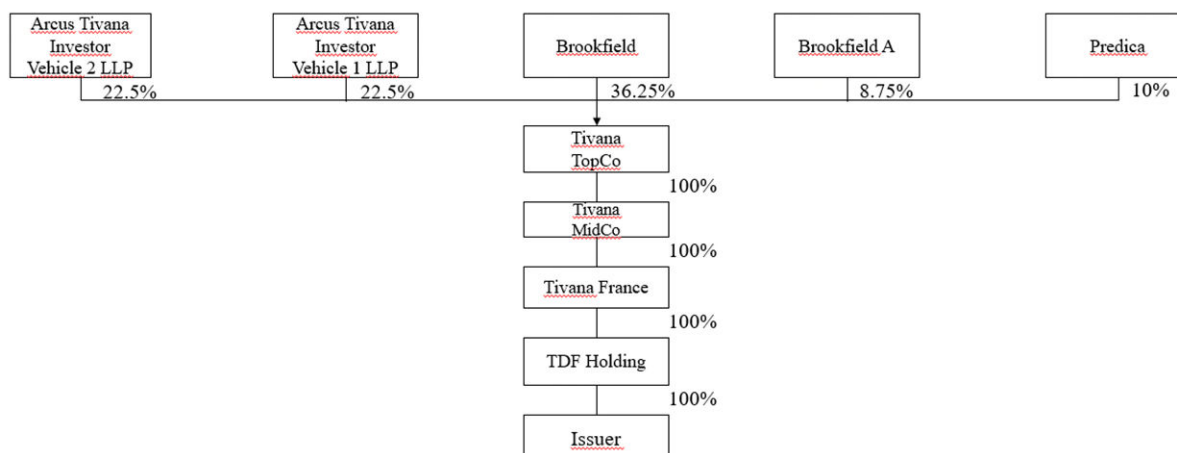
Arcus Tivana Investor Vehicle 2 LLP

Arcus Tivana Investor Vehicle 1 LLP

Brookfield

Brookfield A

Predica

22.5%

22.5%

36.25%

8.75%

10%

Tivana TopCo

100%

Tivana MidCo

100%

Tivana France

100%

TDF Holding

100%

Issuer